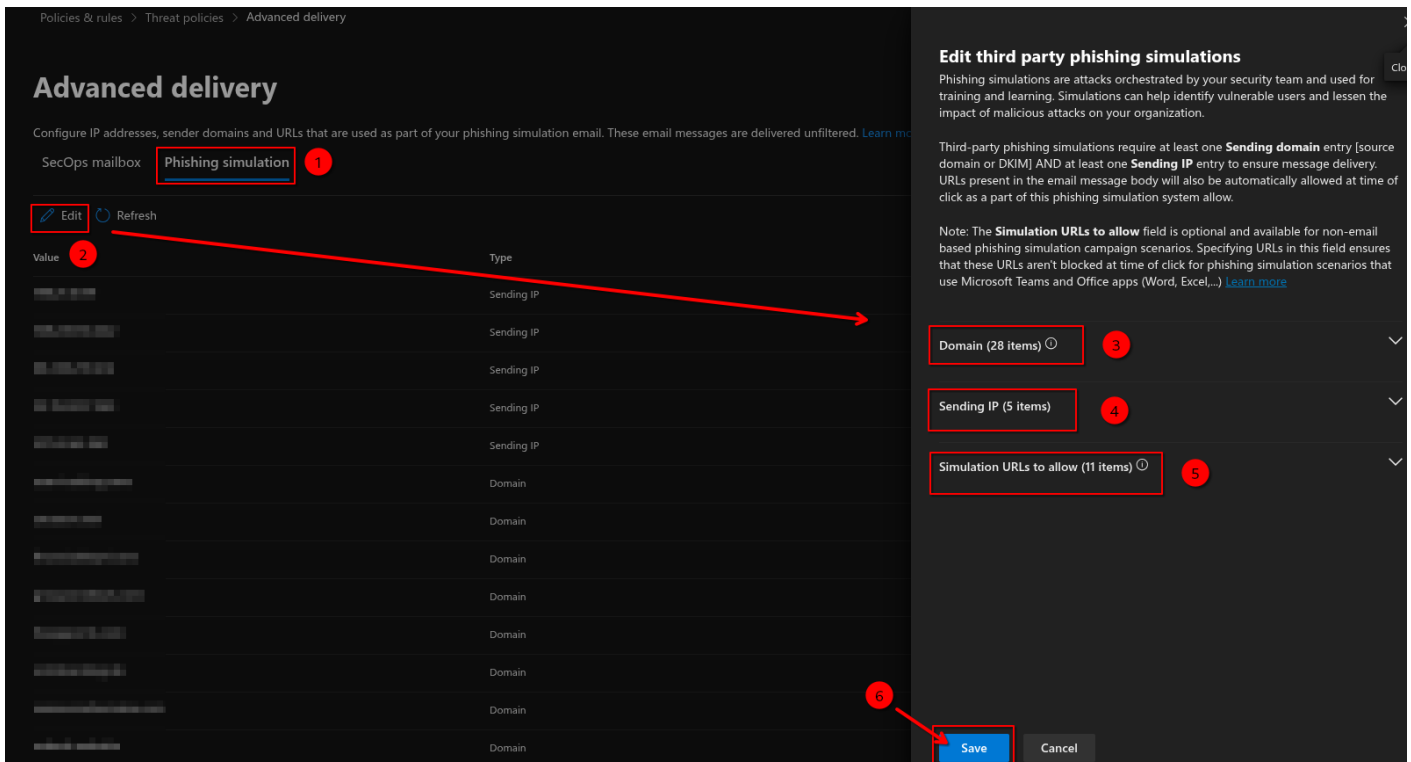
Policies & rules > Threat policies > Advanced delivery

Advanced delivery

Configure IP addresses, sender domains and URLs that are used as part of your phishing simulation email. These email messages are delivered unfiltered. Learn mo

SecOps mailbox Phishing simulation 1

Edit Refresh

Value 2 Type

| Value | Type |
|---|---|
| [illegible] | Sending IP |
| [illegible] | Sending IP |
| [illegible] | Sending IP |
| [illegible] | Sending IP |
| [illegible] | Sending IP |
| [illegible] | Domain |
| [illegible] | Domain |
| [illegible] | Domain |
| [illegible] | Domain |
| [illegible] | Domain |
| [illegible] | Domain |
| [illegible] | Domain |
| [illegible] | Domain |

Clo

Edit third party phishing simulations

Phishing simulations are attacks orchestrated by your security team and used for training and learning. Simulations can help identify vulnerable users and lessen the impact of malicious attacks on your organization.

Third-party phishing simulations require at least one Sending domain entry [source domain or DKIM] AND at least one Sending IP entry to ensure message delivery. URLs present in the email message body will also be automatically allowed at time of click as a part of this phishing simulation system allow.

Note: The Simulation URLs to allow field is optional and available for non-email based phishing simulation campaign scenarios. Specifying URLs in this field ensures that these URLs aren't blocked at time of click for phishing simulation scenarios that use Microsoft Teams and Office apps (Word, Excel,...) Learn more

Domain (28 items) 3

Sending IP (5 items) 4

Simulation URLs to allow (11 items) 5

6

Save Cancel